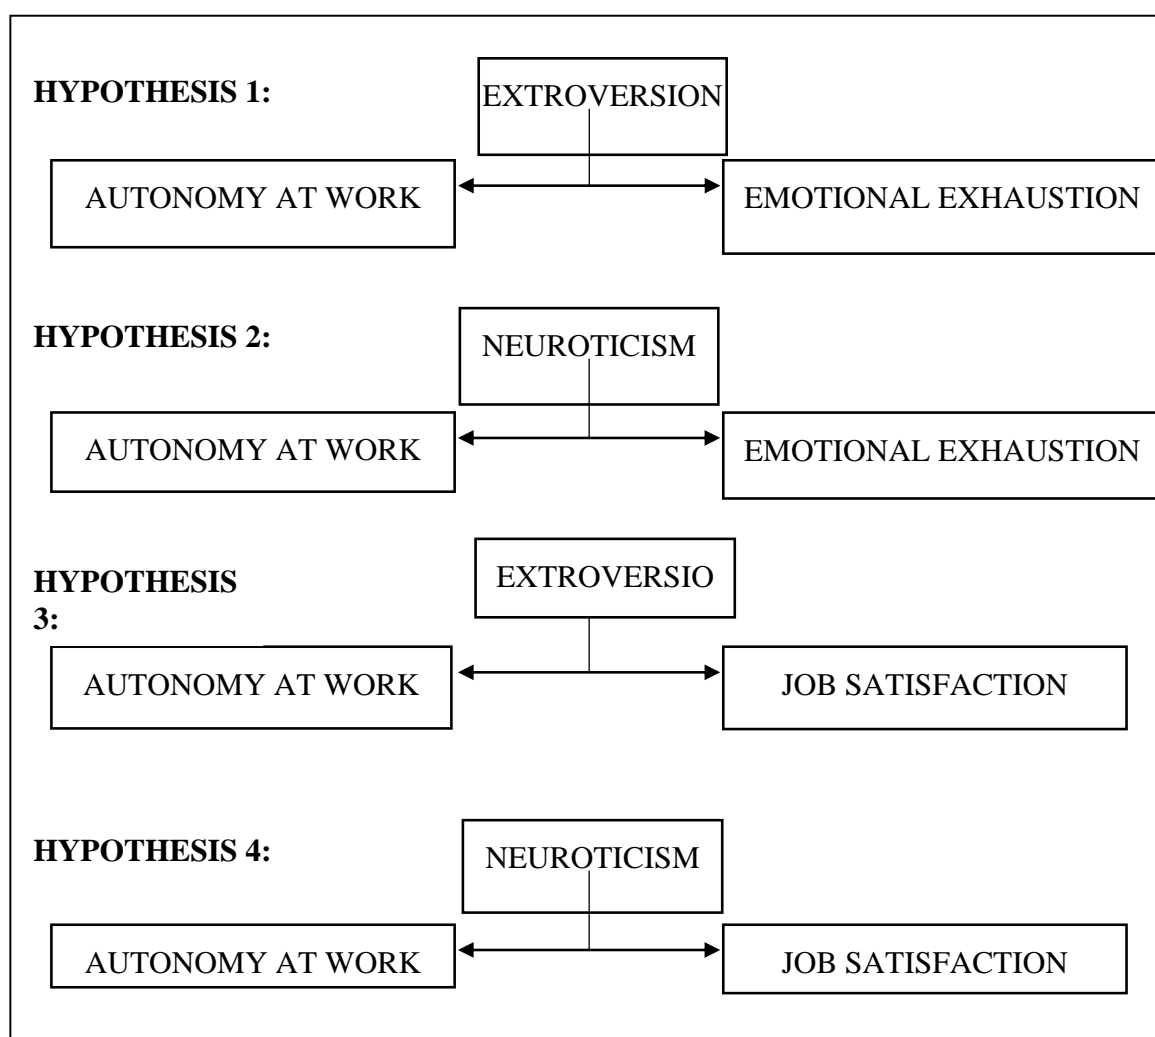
**HYPOTHESIS 1:**

EXTROVERSION

AUTONOMY AT WORK

EMOTIONAL EXHAUSTION

**HYPOTHESIS 2:**

NEUROTICISM

AUTONOMY AT WORK

EMOTIONAL EXHAUSTION

**HYPOTHESIS 3:**

EXTROVERSIO

AUTONOMY AT WORK

JOB SATISFACTION

**HYPOTHESIS 4:**

NEUROTICISM

AUTONOMY AT WORK

JOB SATISFACTION